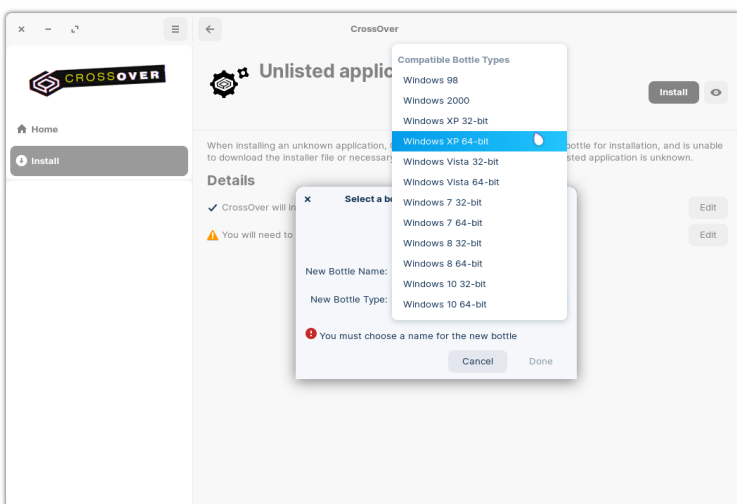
CrossOver

CROSSOVER

Home

Install

Unlisted applic

Install

When installing an unknown application, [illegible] bottle for installation, and is unable to download the installer file or necessary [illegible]sted application is unknown.

Details

CrossOver will in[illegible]

Edit

You will need to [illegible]

Edit

Select a b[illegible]

New Bottle Name:

New Bottle Type:

You must choose a name for the new bottle

Cancel

Done

Compatible Bottle Types
Windows 98
Windows 2000
Windows XP 32-bit
Windows XP 64-bit
Windows Vista 32-bit
Windows Vista 64-bit
Windows 7 32-bit
Windows 7 64-bit
Windows 8 32-bit
Windows 8 64-bit
Windows 10 32-bit
Windows 10 64-bit